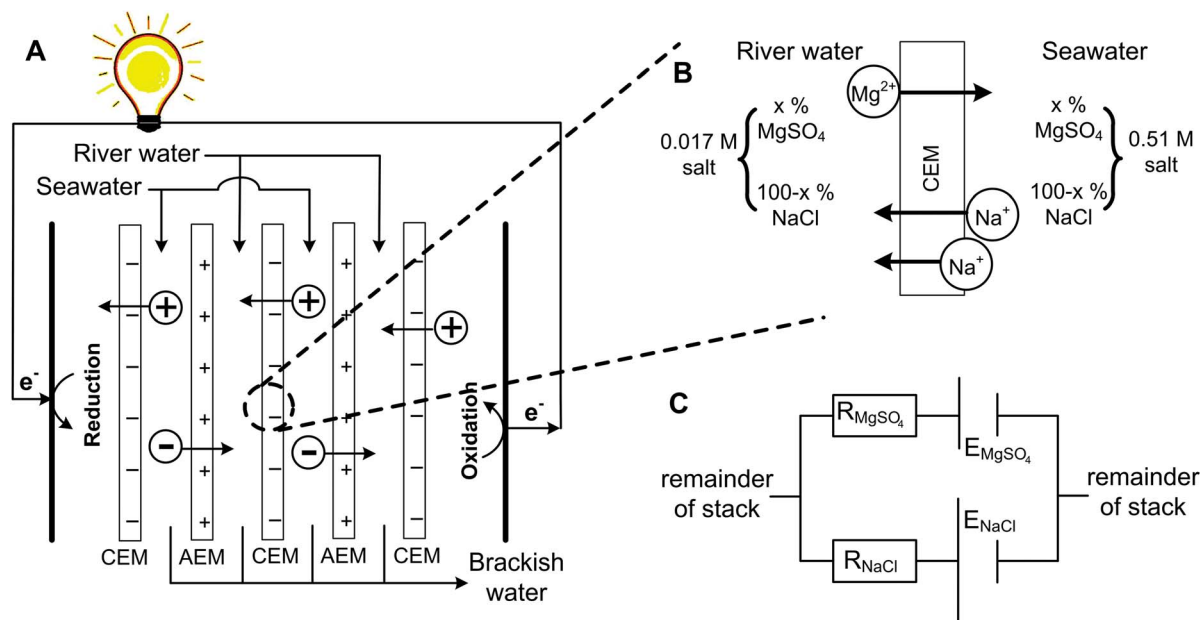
A

River water

Seawater

$e^-$

Reduction

−
−
−
−
−
−
−
−

+
+
+
+
+
+
+
+

−
−
−
−
−
−
−
−

+
+
+
+
+
+
+
+

−
−
−
−
−
−
−
−

+

+

+

−

−

Oxidation

$e^-$

CEM AEM CEM AEM CEM

Brackish water

B

River water

Seawater

$Mg^{2+}$

CEM

0.017 M salt

x % $MgSO_4$

100-x % NaCl

x % $MgSO_4$

100-x % NaCl

0.51 M salt

$Na^+$

$Na^+$

C

$R_{MgSO_4}$

$E_{MgSO_4}$

remainder of stack

remainder of stack

$E_{NaCl}$

$R_{NaCl}$